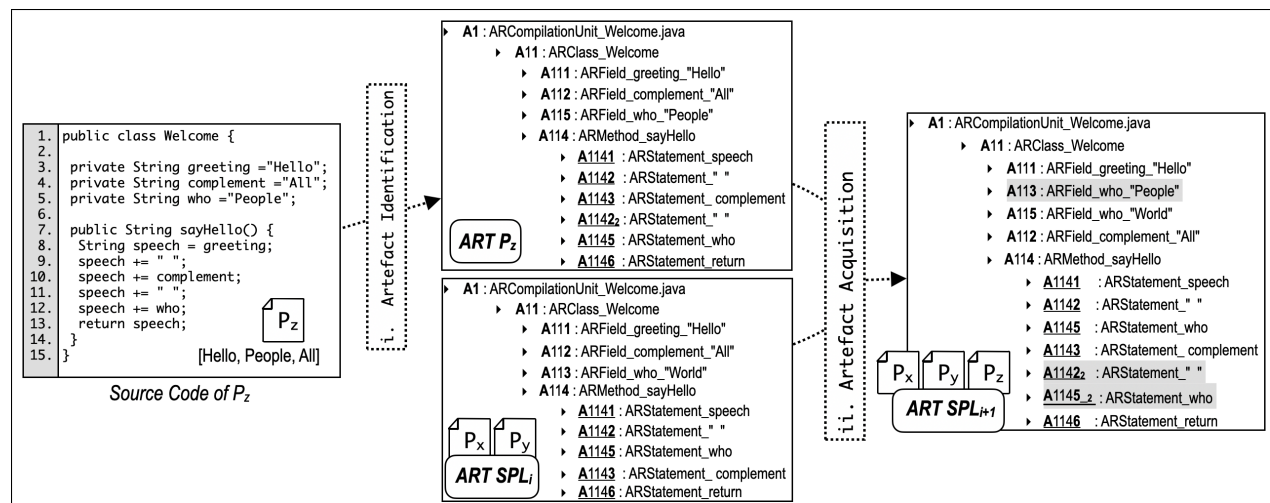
1. public class Welcome {
2.
3. private String greeting ="Hello";
4. private String complement ="All";
5. private String who ="People";
6.
7. public String sayHello() {
8. String speech = greeting;
9. speech += " ";
10. speech += complement;
11. speech += " ";
12. speech += who;
13. return speech;
14. }
15. }

$P_z$

[Hello, People, All]

Source Code of $P_z$

i. Artefact Identification

A1 : ARCompilationUnit_Welcome.java
A11 : ARClass_Welcome
A111 : ARField_greeting_"Hello"
A112 : ARField_complement_"All"
A115 : ARField_who_"People"
A114 : ARMethod_sayHello
A1141 : ARStatement_speech
A1142 : ARStatement_" "
A1143 : ARStatement_ complement
A1142$_2$ : ARStatement_" "
A1145 : ARStatement_who
A1146 : ARStatement_return

ART $P_z$

A1 : ARCompilationUnit_Welcome.java
A11 : ARClass_Welcome
A111 : ARField_greeting_"Hello"
A112 : ARField_complement_"All"
A113 : ARField_who_"World"
A114 : ARMethod_sayHello
A1141 : ARStatement_speech
A1142 : ARStatement_" "
A1145 : ARStatement_who
A1143 : ARStatement_ complement
A1146 : ARStatement_return

$P_x$ $P_y$

ART $SPL_i$

ii. Artefact Acquisition

A1 : ARCompilationUnit_Welcome.java
A11 : ARClass_Welcome
A111 : ARField_greeting_"Hello"
A113 : ARField_who_"People"
A115 : ARField_who_"World"
A112 : ARField_complement_"All"
A114 : ARMethod_sayHello
A1141 : ARStatement_speech
A1142 : ARStatement_" "
A1145 : ARStatement_who
A1143 : ARStatement_ complement
A1142$_2$ : ARStatement_" "
A1145_2 : ARStatement_who
A1146 : ARStatement_return

$P_x$ $P_y$ $P_z$

ART $SPL_{i+1}$